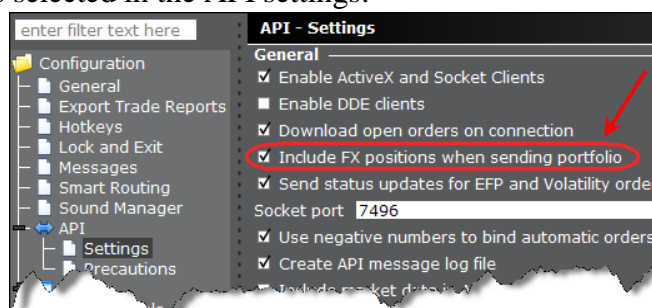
s selected in the API settings:

enter filter text here

Configuration
General
Export Trade Reports
Hotkeys
Lock and Exit
Messages
Smart Routing
Sound Manager
API
Settings
Precautions

API - Settings

General
☑ Enable ActiveX and Socket Clients
■ Enable DDE clients
☑ Download open orders on connection
☑ Include FX positions when sending portfolio
☑ Send status updates for EFP and Volatility orde
Socket port 7496
☑ Use negative numbers to bind automatic orders
☑ Create API message log file
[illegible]